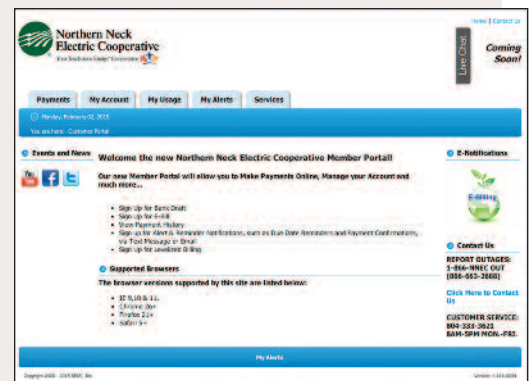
Home | Contact Us

Northern Neck Electric Cooperative

Your Touchstone Energy® Cooperative

Live Chat

Coming Soon!

Payments | My Account | My Usage | My Alerts | Services

Monday, February 02, 2015

You are here: Customer Portal

Events and News

Welcome the new Northern Neck Electric Cooperative Member Portal!

Our new Member Portal will allow you to Make Payments Online, Manage your Account and much more...

• Sign Up for Bank Draft
• Sign Up for E-Bill
• View Payment History
• Sign up for Alert & Reminder Notifications, such as Due Date Reminders and Payment Confirmations, via Text Message or Email
• Sign up for Levelized Billing

Supported Browsers

The browser versions supported by this site are listed below:

• IE 9,10 & 11
• Chrome 26+
• Firefox 21+
• Safari 5+

E-Notifications

E-Billing

Contact Us

REPORT OUTAGES:
1-866-NNEC OUT
(866-663-2688)

Click Here to Contact Us

CUSTOMER SERVICE:
804-333-3621
8AM-5PM MON-FRI.

My Alerts

Copyright 2000 - 2015 NISC, Inc.

Version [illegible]